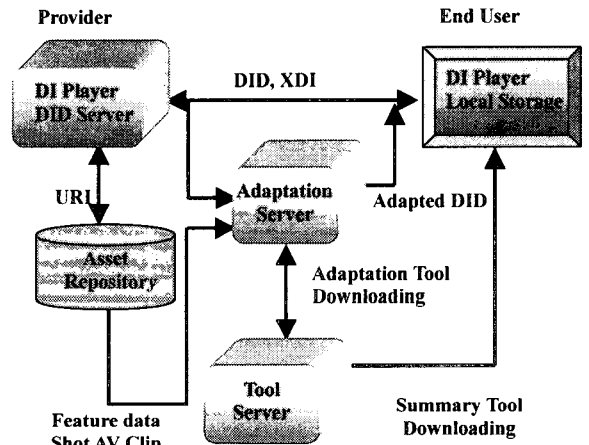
Provider

End User

DI Player
DID Server

DID, XDI

DI Player
Local Storage

URI

Adaptation
Server

Adapted DID

Asset
Repository

Adaptation Tool
Downloading

Tool
Server

Feature data
Shot AV Clip

Summary Tool
Downloading